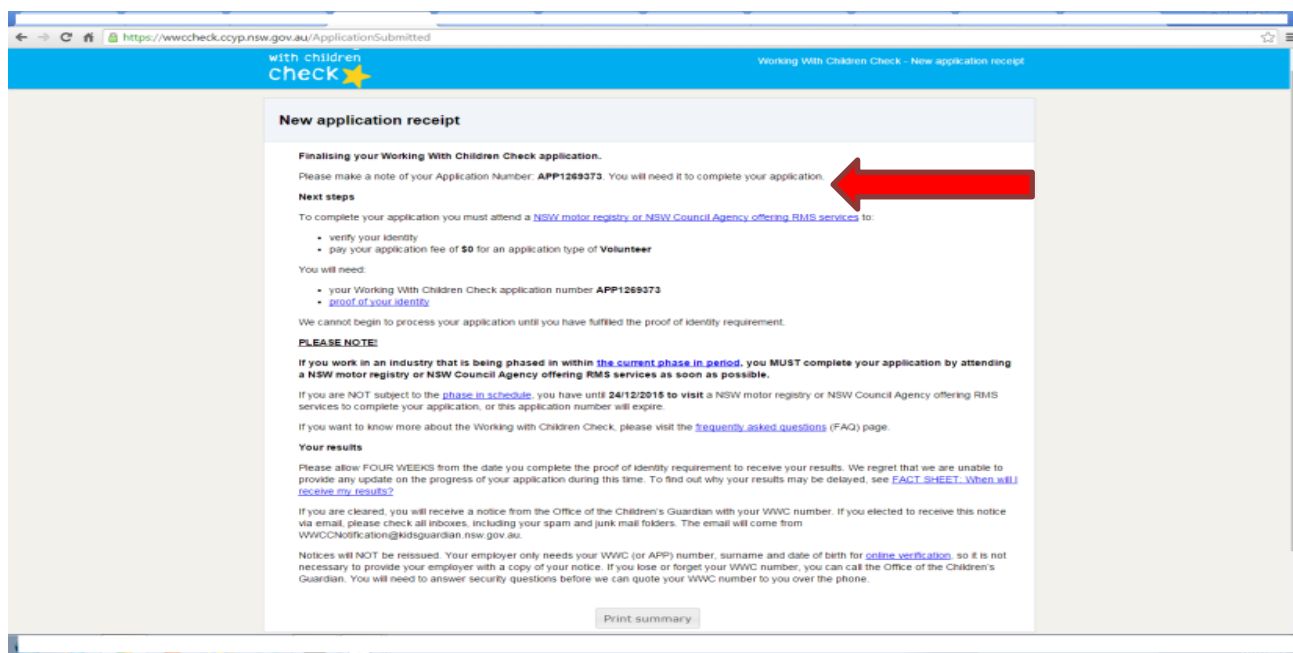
https://wwccheck.ccyp.nsw.gov.au/ApplicationSubmitted

with children check

Working With Children Check - New application receipt

New application receipt

Finalising your Working With Children Check application.

Please make a note of your Application Number: APP1269373. You will need it to complete your application.

Next steps

To complete your application you must attend a NSW motor registry or NSW Council Agency offering RMS services to:

- verify your identity
- pay your application fee of $0 for an application type of Volunteer

You will need:

- your Working With Children Check application number APP1269373
- proof of your identity

We cannot begin to process your application until you have fulfilled the proof of identity requirement.

PLEASE NOTE!

If you work in an industry that is being phased in within the current phase in period, you MUST complete your application by attending a NSW motor registry or NSW Council Agency offering RMS services as soon as possible.

If you are NOT subject to the phase in schedule, you have until 24/12/2015 to visit a NSW motor registry or NSW Council Agency offering RMS services to complete your application, or this application number will expire.

If you want to know more about the Working with Children Check, please visit the frequently asked questions (FAQ) page.

Your results

Please allow FOUR WEEKS from the date you complete the proof of identity requirement to receive your results. We regret that we are unable to provide any update on the progress of your application during this time. To find out why your results may be delayed, see FACT SHEET: When will I receive my results?

If you are cleared, you will receive a notice from the Office of the Children's Guardian with your WWC number. If you elected to receive this notice via email, please check all inboxes, including your spam and junk mail folders. The email will come from WWCCNotification@kidsguardian.nsw.gov.au.

Notices will NOT be reissued. Your employer only needs your WWC (or APP) number, surname and date of birth for online verification, so it is not necessary to provide your employer with a copy of your notice. If you lose or forget your WWC number, you can call the Office of the Children's Guardian. You will need to answer security questions before we can quote your WWC number to you over the phone.

Print summary